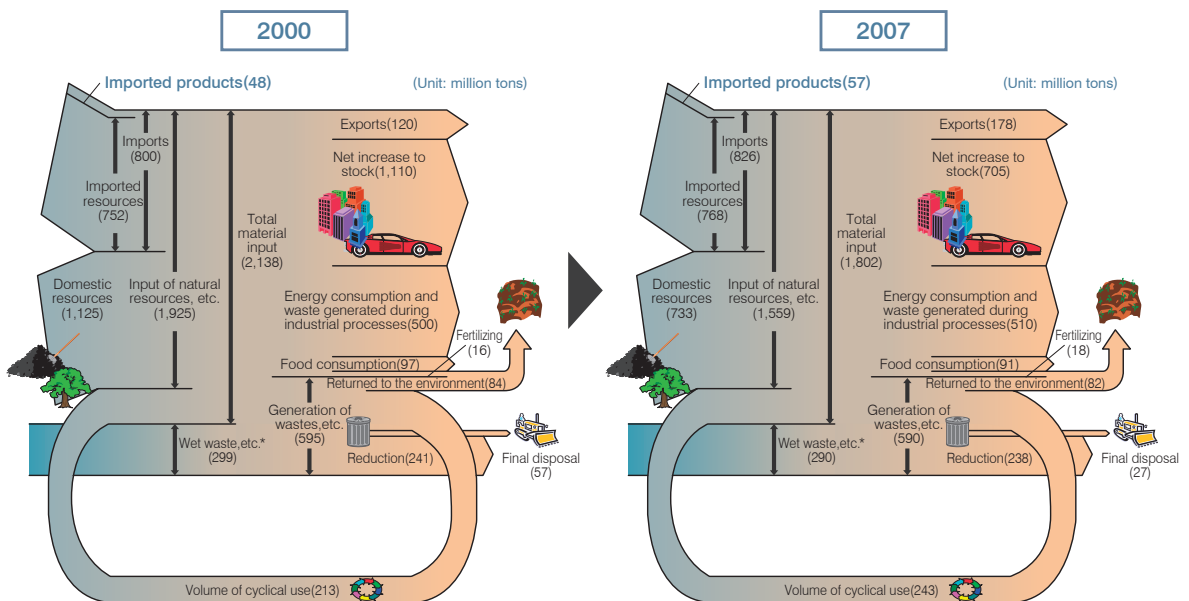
2000

Imported products(48)

(Unit: million tons)

Imports (800)

Imported resources (752)

Domestic resources (1,125)

Input of natural resources, etc. (1,925)

Total material input (2,138)

Exports(120)

Net increase to stock(1,110)

Energy consumption and waste generated during industrial processes(500)

Fertilizing (16)

Food consumption(97)

Returned to the environment(84)

Generation of wastes,etc. (595)

Wet waste,etc.* (299)

Reduction(241)

Final disposal (57)

Volume of cyclical use(213)

2007

Imported products(57)

(Unit: million tons)

Imports (826)

Imported resources (768)

Domestic resources (733)

Input of natural resources, etc. (1,559)

Total material input (1,802)

Exports(178)

Net increase to stock(705)

Energy consumption and waste generated during industrial processes(510)

Fertilizing (18)

Food consumption(91)

Returned to the environment(82)

Generation of wastes,etc. (590)

Wet waste,etc.* (290)

Reduction(238)

Final disposal (27)

Volume of cyclical use(243)